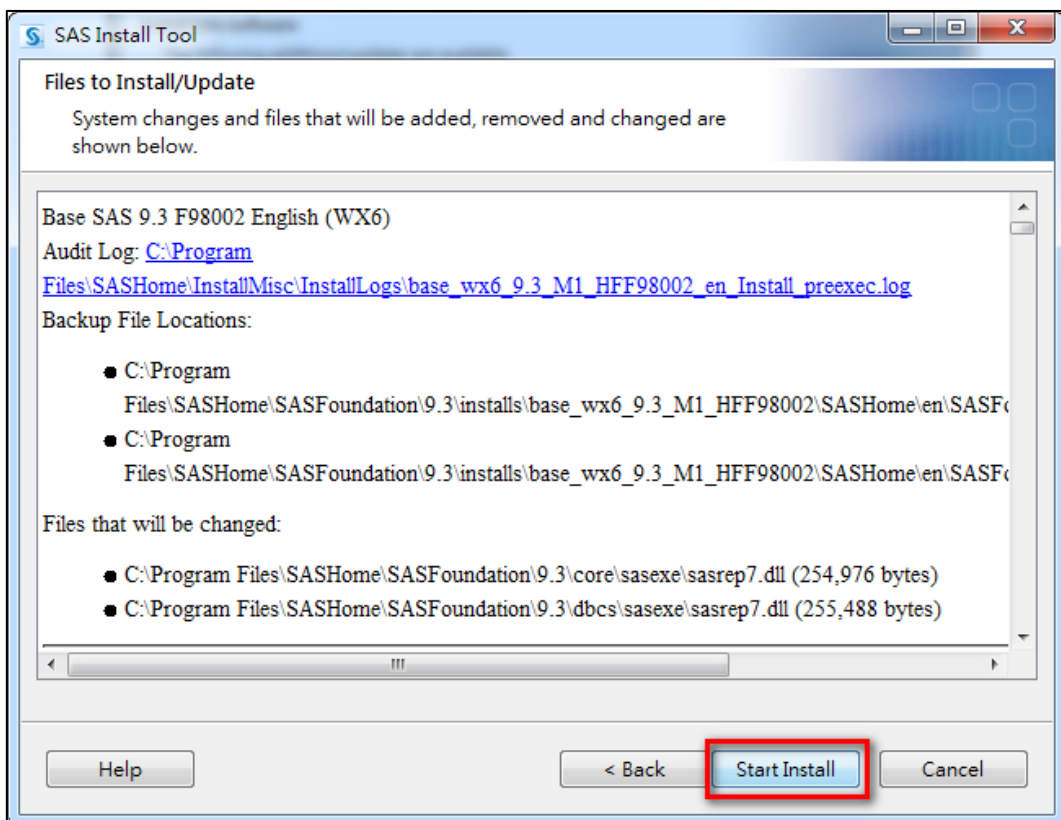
SAS Install Tool

Files to Install/Update

System changes and files that will be added, removed and changed are shown below.

Base SAS 9.3 F98002 English (WX6)

Audit Log: C:\Program Files\SASHome\InstallMisc\InstallLogs\base_wx6_9.3_M1_HFF98002_en_Install_preexec.log

Backup File Locations:

- C:\Program Files\SASHome\SASFoundation\9.3\installs\base_wx6_9.3_M1_HFF98002\SASHome\en\SASF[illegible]
- C:\Program Files\SASHome\SASFoundation\9.3\installs\base_wx6_9.3_M1_HFF98002\SASHome\en\SASF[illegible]

Files that will be changed:

- C:\Program Files\SASHome\SASFoundation\9.3\core\sasexe\sasrep7.dll (254,976 bytes)
- C:\Program Files\SASHome\SASFoundation\9.3\dbcs\sasexe\sasrep7.dll (255,488 bytes)

III

Help

< Back

Start Install

Cancel